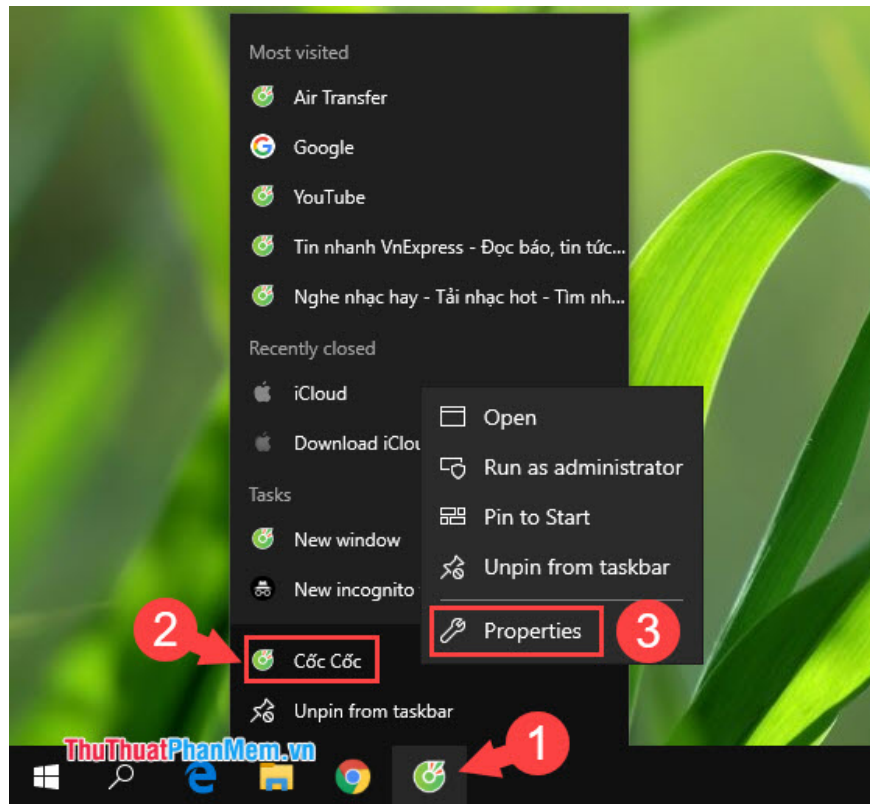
Most visited

Air Transfer

Google

YouTube

Tin nhanh VnExpress - Đọc báo, tin tức...

Nghe nhạc hay - Tải nhạc hot - Tìm nh...

Recently closed

iCloud

Download iClou

Tasks

New window

New incognito

2

Cốc Cốc

Unpin from taskbar

Open

Run as administrator

Pin to Start

Unpin from taskbar

Properties

3

1

ThuThuatPhanMem.vn